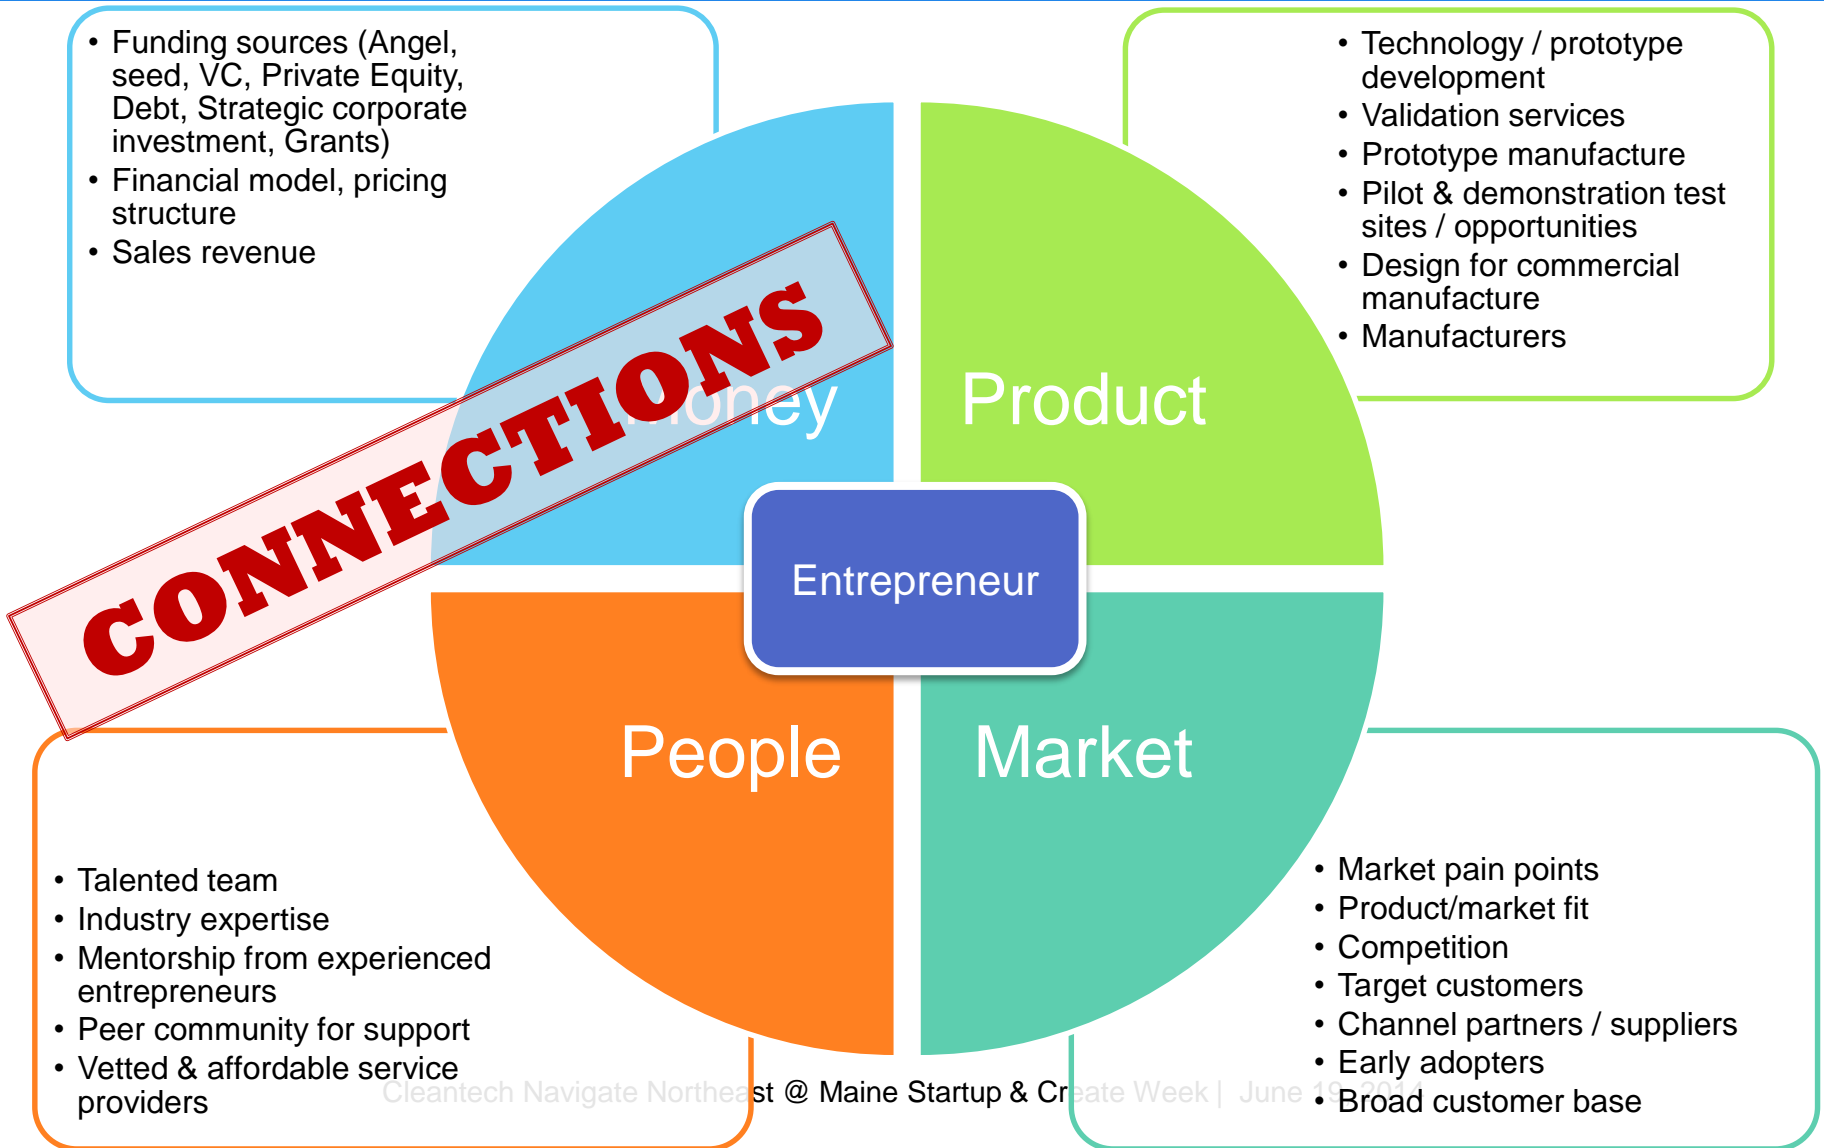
• Funding sources (Angel, seed, VC, Private Equity, Debt, Strategic corporate investment, Grants)
• Financial model, pricing structure
• Sales revenue

• Technology / prototype development
• Validation services
• Prototype manufacture
• Pilot & demonstration test sites / opportunities
• Design for commercial manufacture
• Manufacturers

CONNECTIONS

Money

Product

Entrepreneur

People

Market

• Talented team
• Industry expertise
• Mentorship from experienced entrepreneurs
• Peer community for support
• Vetted & affordable service providers

• Market pain points
• Product/market fit
• Competition
• Target customers
• Channel partners / suppliers
• Early adopters
• Broad customer base

Cleantech Navigate Northeast @ Maine Startup & Create Week | June 19, 2014